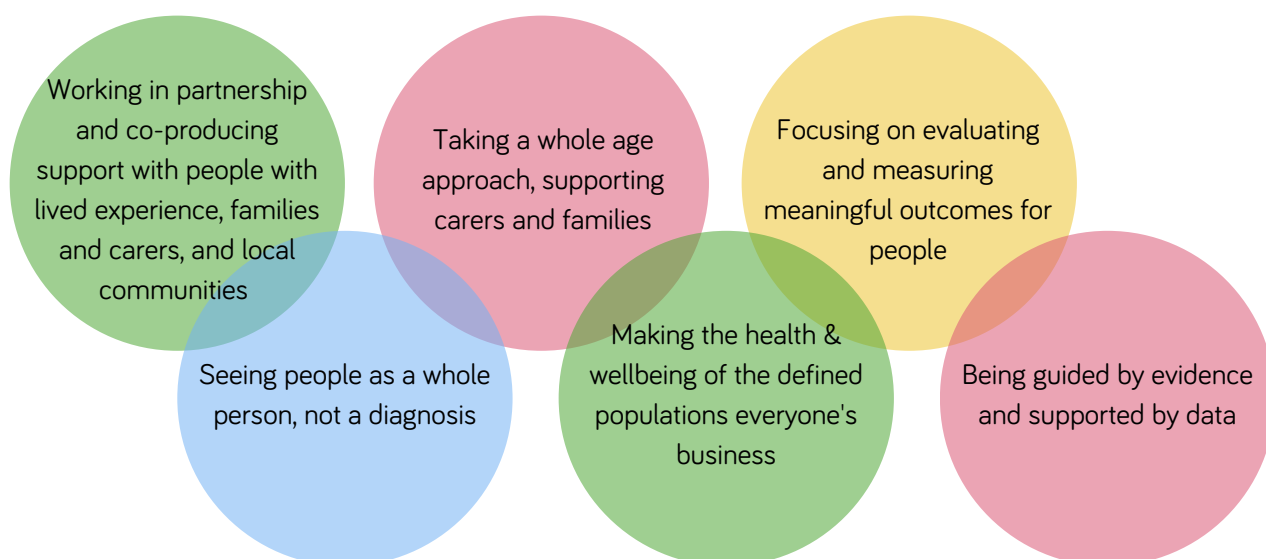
Working in partnership and co-producing support with people with lived experience, families and carers, and local communities

Taking a whole age approach, supporting carers and families

Focusing on evaluating and measuring meaningful outcomes for people

Seeing people as a whole person, not a diagnosis

Making the health & wellbeing of the defined populations everyone's business

Being guided by evidence and supported by data